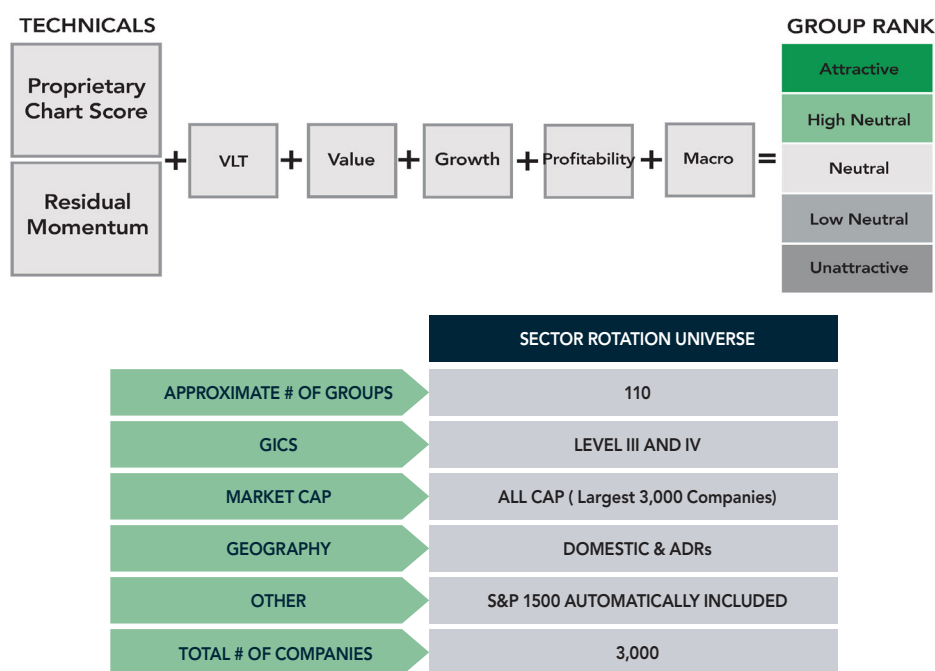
TECHNICALS

Proprietary Chart Score

Residual Momentum

+ VLT + Value + Growth + Profitability + Macro =

GROUP RANK

Attractive

High Neutral

Neutral

Low Neutral

Unattractive

| | SECTOR ROTATION UNIVERSE |
|---|---|
| APPROXIMATE # OF GROUPS | 110 |
| GICS | LEVEL III AND IV |
| MARKET CAP | ALL CAP ( Largest 3,000 Companies) |
| GEOGRAPHY | DOMESTIC & ADRs |
| OTHER | S&P 1500 AUTOMATICALLY INCLUDED |
| TOTAL # OF COMPANIES | 3,000 |